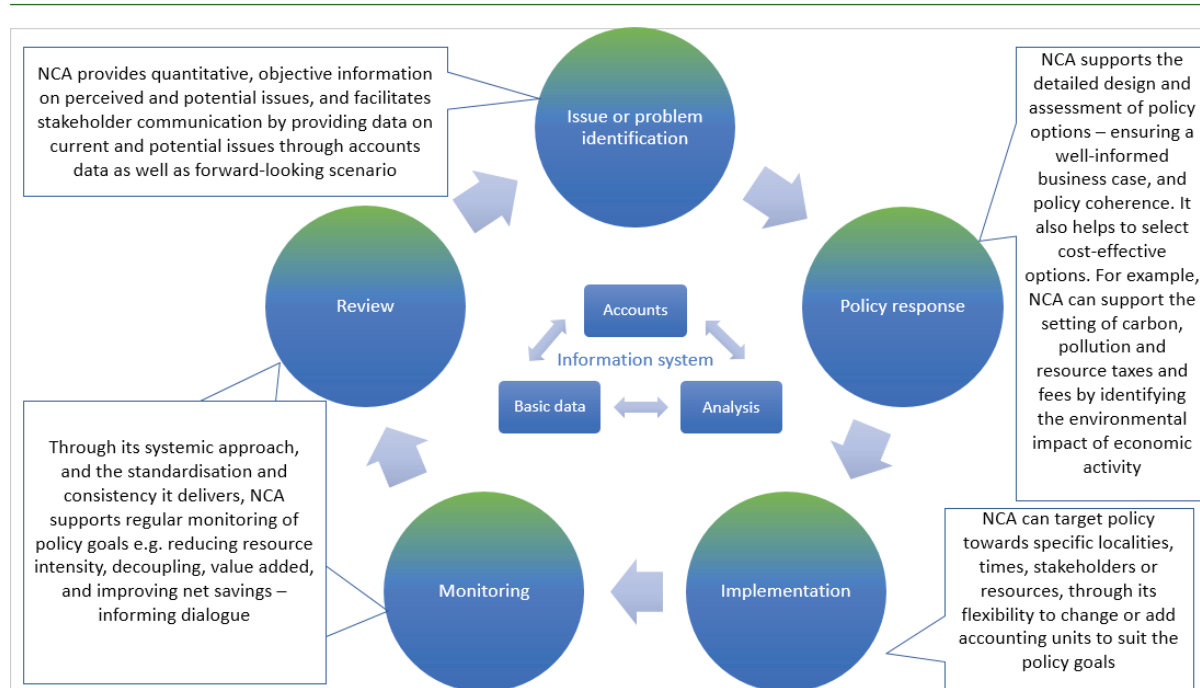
NCA provides quantitative, objective information on perceived and potential issues, and facilitates stakeholder communication by providing data on current and potential issues through accounts data as well as forward-looking scenario

Issue or problem identification

NCA supports the detailed design and assessment of policy options – ensuring a well-informed business case, and policy coherence. It also helps to select cost-effective options. For example, NCA can support the setting of carbon, pollution and resource taxes and fees by identifying the environmental impact of economic activity

Review

Accounts

Information system

Basic data

Analysis

Policy response

Through its systemic approach, and the standardisation and consistency it delivers, NCA supports regular monitoring of policy goals e.g. reducing resource intensity, decoupling, value added, and improving net savings – informing dialogue

NCA can target policy towards specific localities, times, stakeholders or resources, through its flexibility to change or add accounting units to suit the policy goals

Monitoring

Implementation